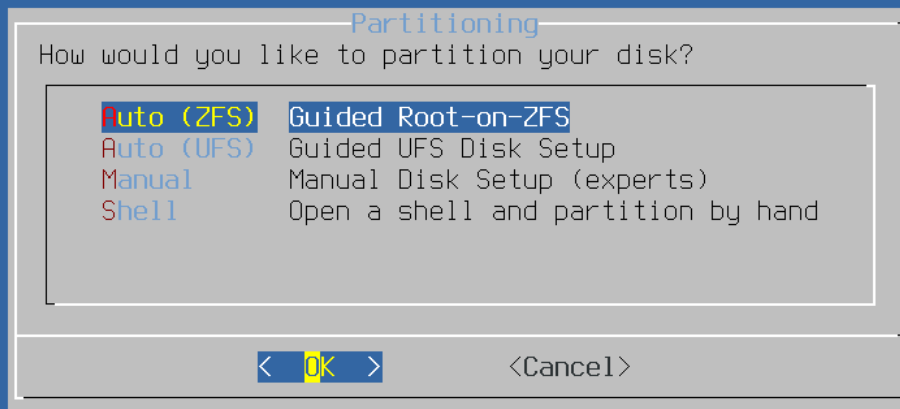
Partitioning

How would you like to partition your disk?

| | |
|---|---|
| Auto (ZFS) | Guided Root-on-ZFS |
| Auto (UFS) | Guided UFS Disk Setup |
| Manual | Manual Disk Setup (experts) |
| Shell | Open a shell and partition by hand |

< OK > <Cancel>